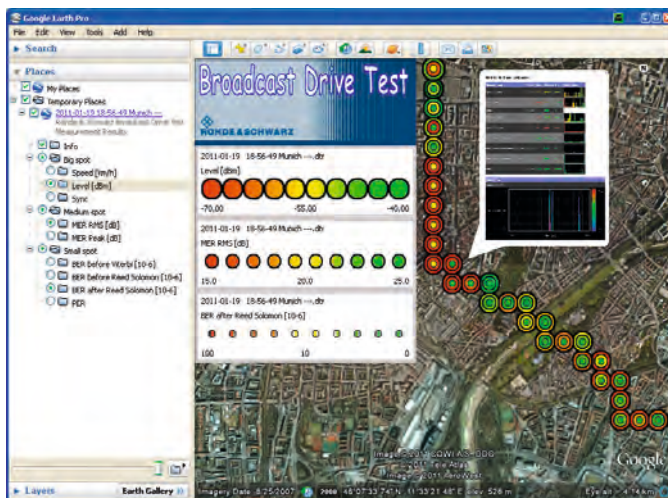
Google Earth Pro

File Edit View Tools Add Help

Search

Places

My Places

Temporary Places

2011-01-19 18-56-49 Munich ---

Rohde & Schwarz Broadcast Drive Test Measurement Results

Info

Big spot

Speed [km/h]

Level [dBm]

Sync

Medium spot

MER RMS [dB]

MER Peak [dB]

Small spot

BER before Viterbi [10-6]

BER before Reed Solomon [10-6]

BER after Reed Solomon [10-6]

PER

Layers

Earth Gallery

Broadcast Drive Test

ROHDE&SCHWARZ

2011-01-19 18-56-49 Munich ---.dtr

Level [dBm]

-70.00 -55.00 -40.00

2011-01-19 18-56-49 Munich ---.dtr

MER RMS [dB]

15.0 20.0 25.0

2011-01-19 18-56-49 Munich ---.dtr

BER after Reed Solomon [10-6]

100 10 0

Image © 2011 COWI A/S - DDO

© 2011 Tele Atlas

Image © 2011 AeroWest

Imagery Date: 8/25/2007 2008 48°07'33.74" N 11°33'21.48" E elev 526 m

Google

Eye alt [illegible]